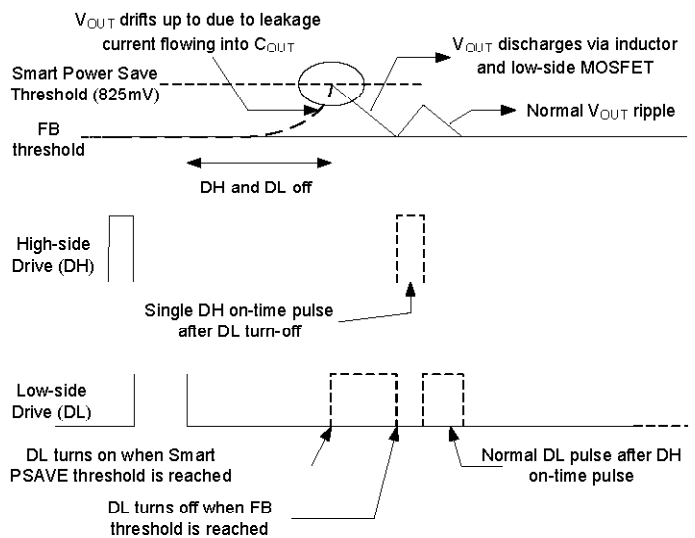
$V_{OUT}$ drifts up to due to leakage current flowing into $C_{OUT}$

$V_{OUT}$ discharges via inductor and low-side MOSFET

Smart Power Save Threshold (825mV)

FB threshold

Normal $V_{OUT}$ ripple

DH and DL off

High-side Drive (DH)

Single DH on-time pulse after DL turn-off

Low-side Drive (DL)

DL turns on when Smart PSAVE threshold is reached

Normal DL pulse after DH on-time pulse

DL turns off when FB threshold is reached